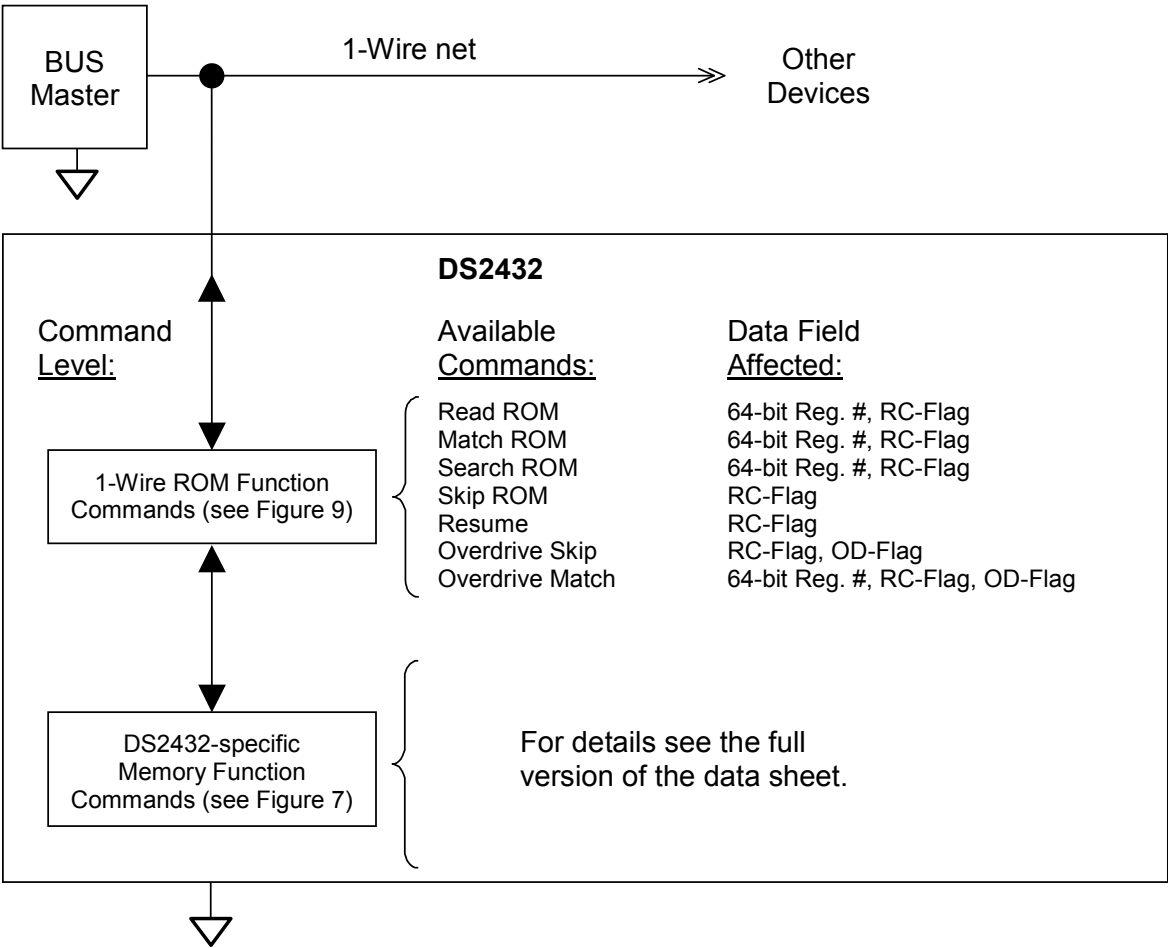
BUS Master

1-Wire net

Other Devices

DS2432

Command Level:

Available Commands:

Data Field Affected:

1-Wire ROM Function Commands (see Figure 9)

| Available Commands: | Data Field Affected: |
|---|---|
| Read ROM | 64-bit Reg. #, RC-Flag |
| Match ROM | 64-bit Reg. #, RC-Flag |
| Search ROM | 64-bit Reg. #, RC-Flag |
| Skip ROM | RC-Flag |
| Resume | RC-Flag |
| Overdrive Skip | RC-Flag, OD-Flag |
| Overdrive Match | 64-bit Reg. #, RC-Flag, OD-Flag |

DS2432-specific Memory Function Commands (see Figure 7)

For details see the full version of the data sheet.